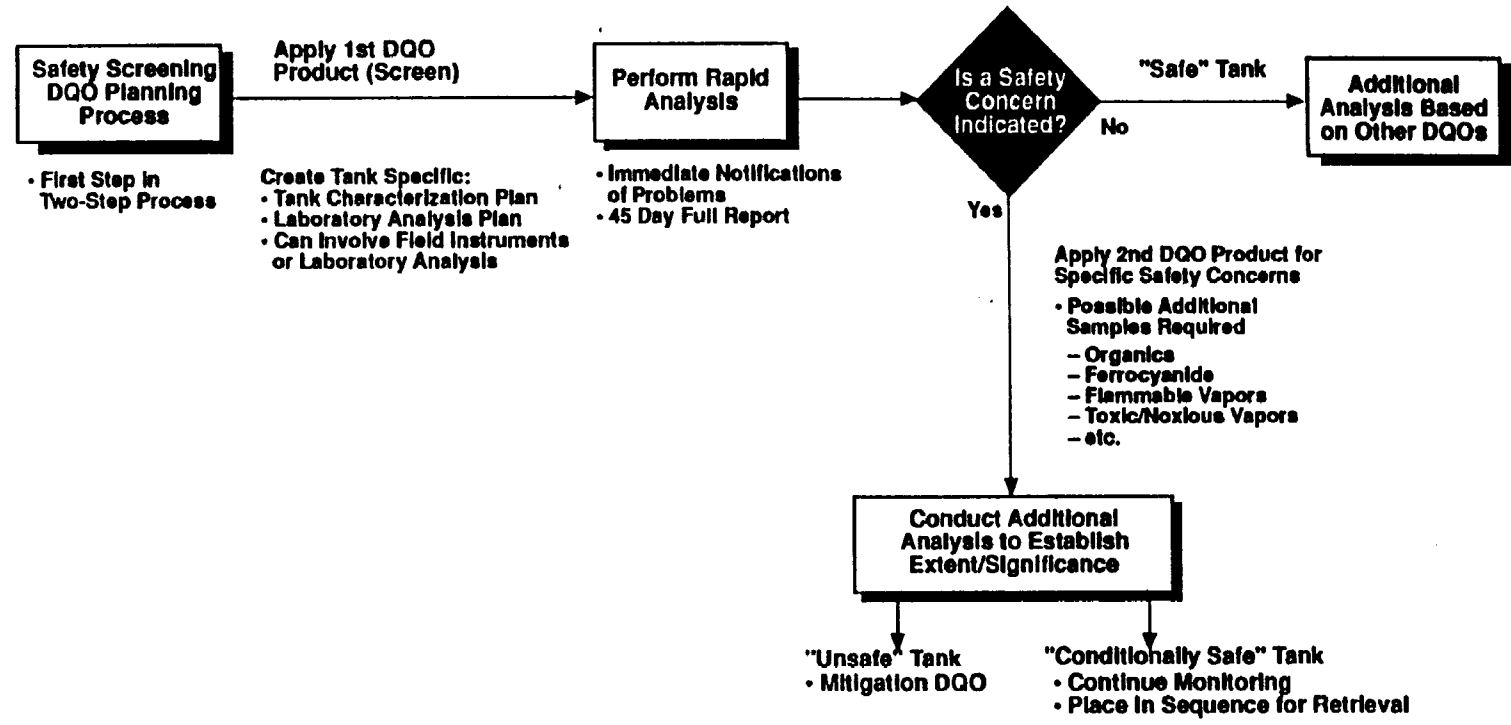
Safety Screening DQO Planning Process

• First Step in Two-Step Process

Apply 1st DQO Product (Screen)

Create Tank Specific:
• Tank Characterization Plan
• Laboratory Analysis Plan
• Can Involve Field Instruments or Laboratory Analysis

Perform Rapid Analysis

• Immediate Notifications of Problems
• 45 Day Full Report

Is a Safety Concern Indicated?

"Safe" Tank

No

Additional Analysis Based on Other DQOs

Yes

Apply 2nd DQO Product for Specific Safety Concerns
• Possible Additional Samples Required
– Organics
– Ferrocyanide
– Flammable Vapors
– Toxic/Noxious Vapors
– etc.

Conduct Additional Analysis to Establish Extent/Significance

"Unsafe" Tank
• Mitigation DQO

"Conditionally Safe" Tank
• Continue Monitoring
• Place in Sequence for Retrieval